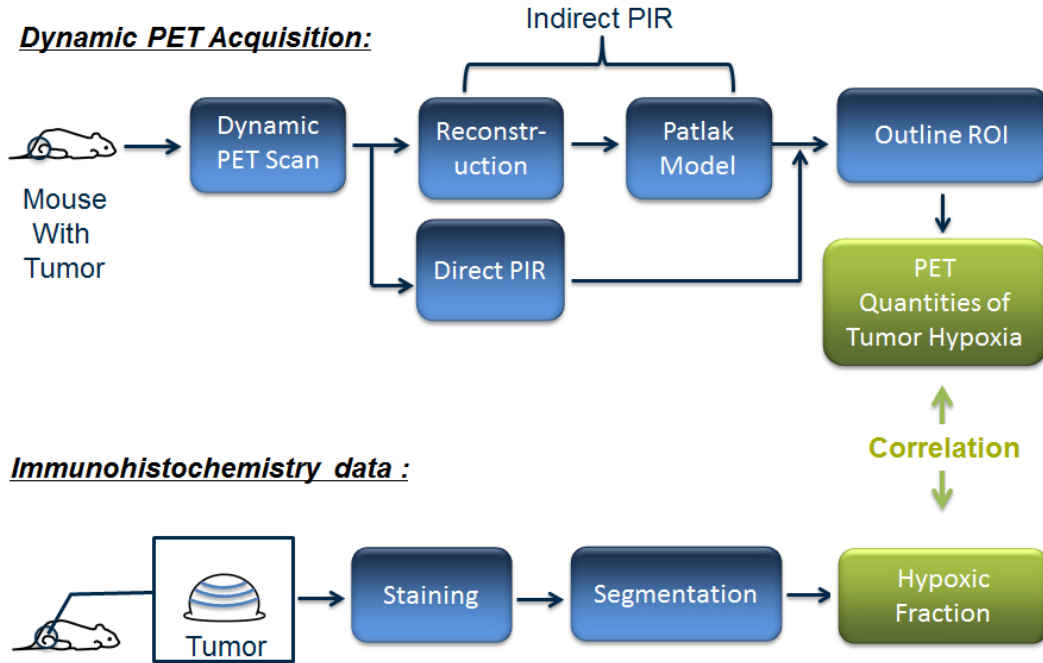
Dynamic PET Acquisition:

Indirect PIR

Mouse With Tumor

Dynamic PET Scan

Reconstruction

Patlak Model

Outline ROI

Direct PIR

PET Quantities of Tumor Hypoxia

Correlation

Immunohistochemistry data :

Tumor

Staining

Segmentation

Hypoxic Fraction